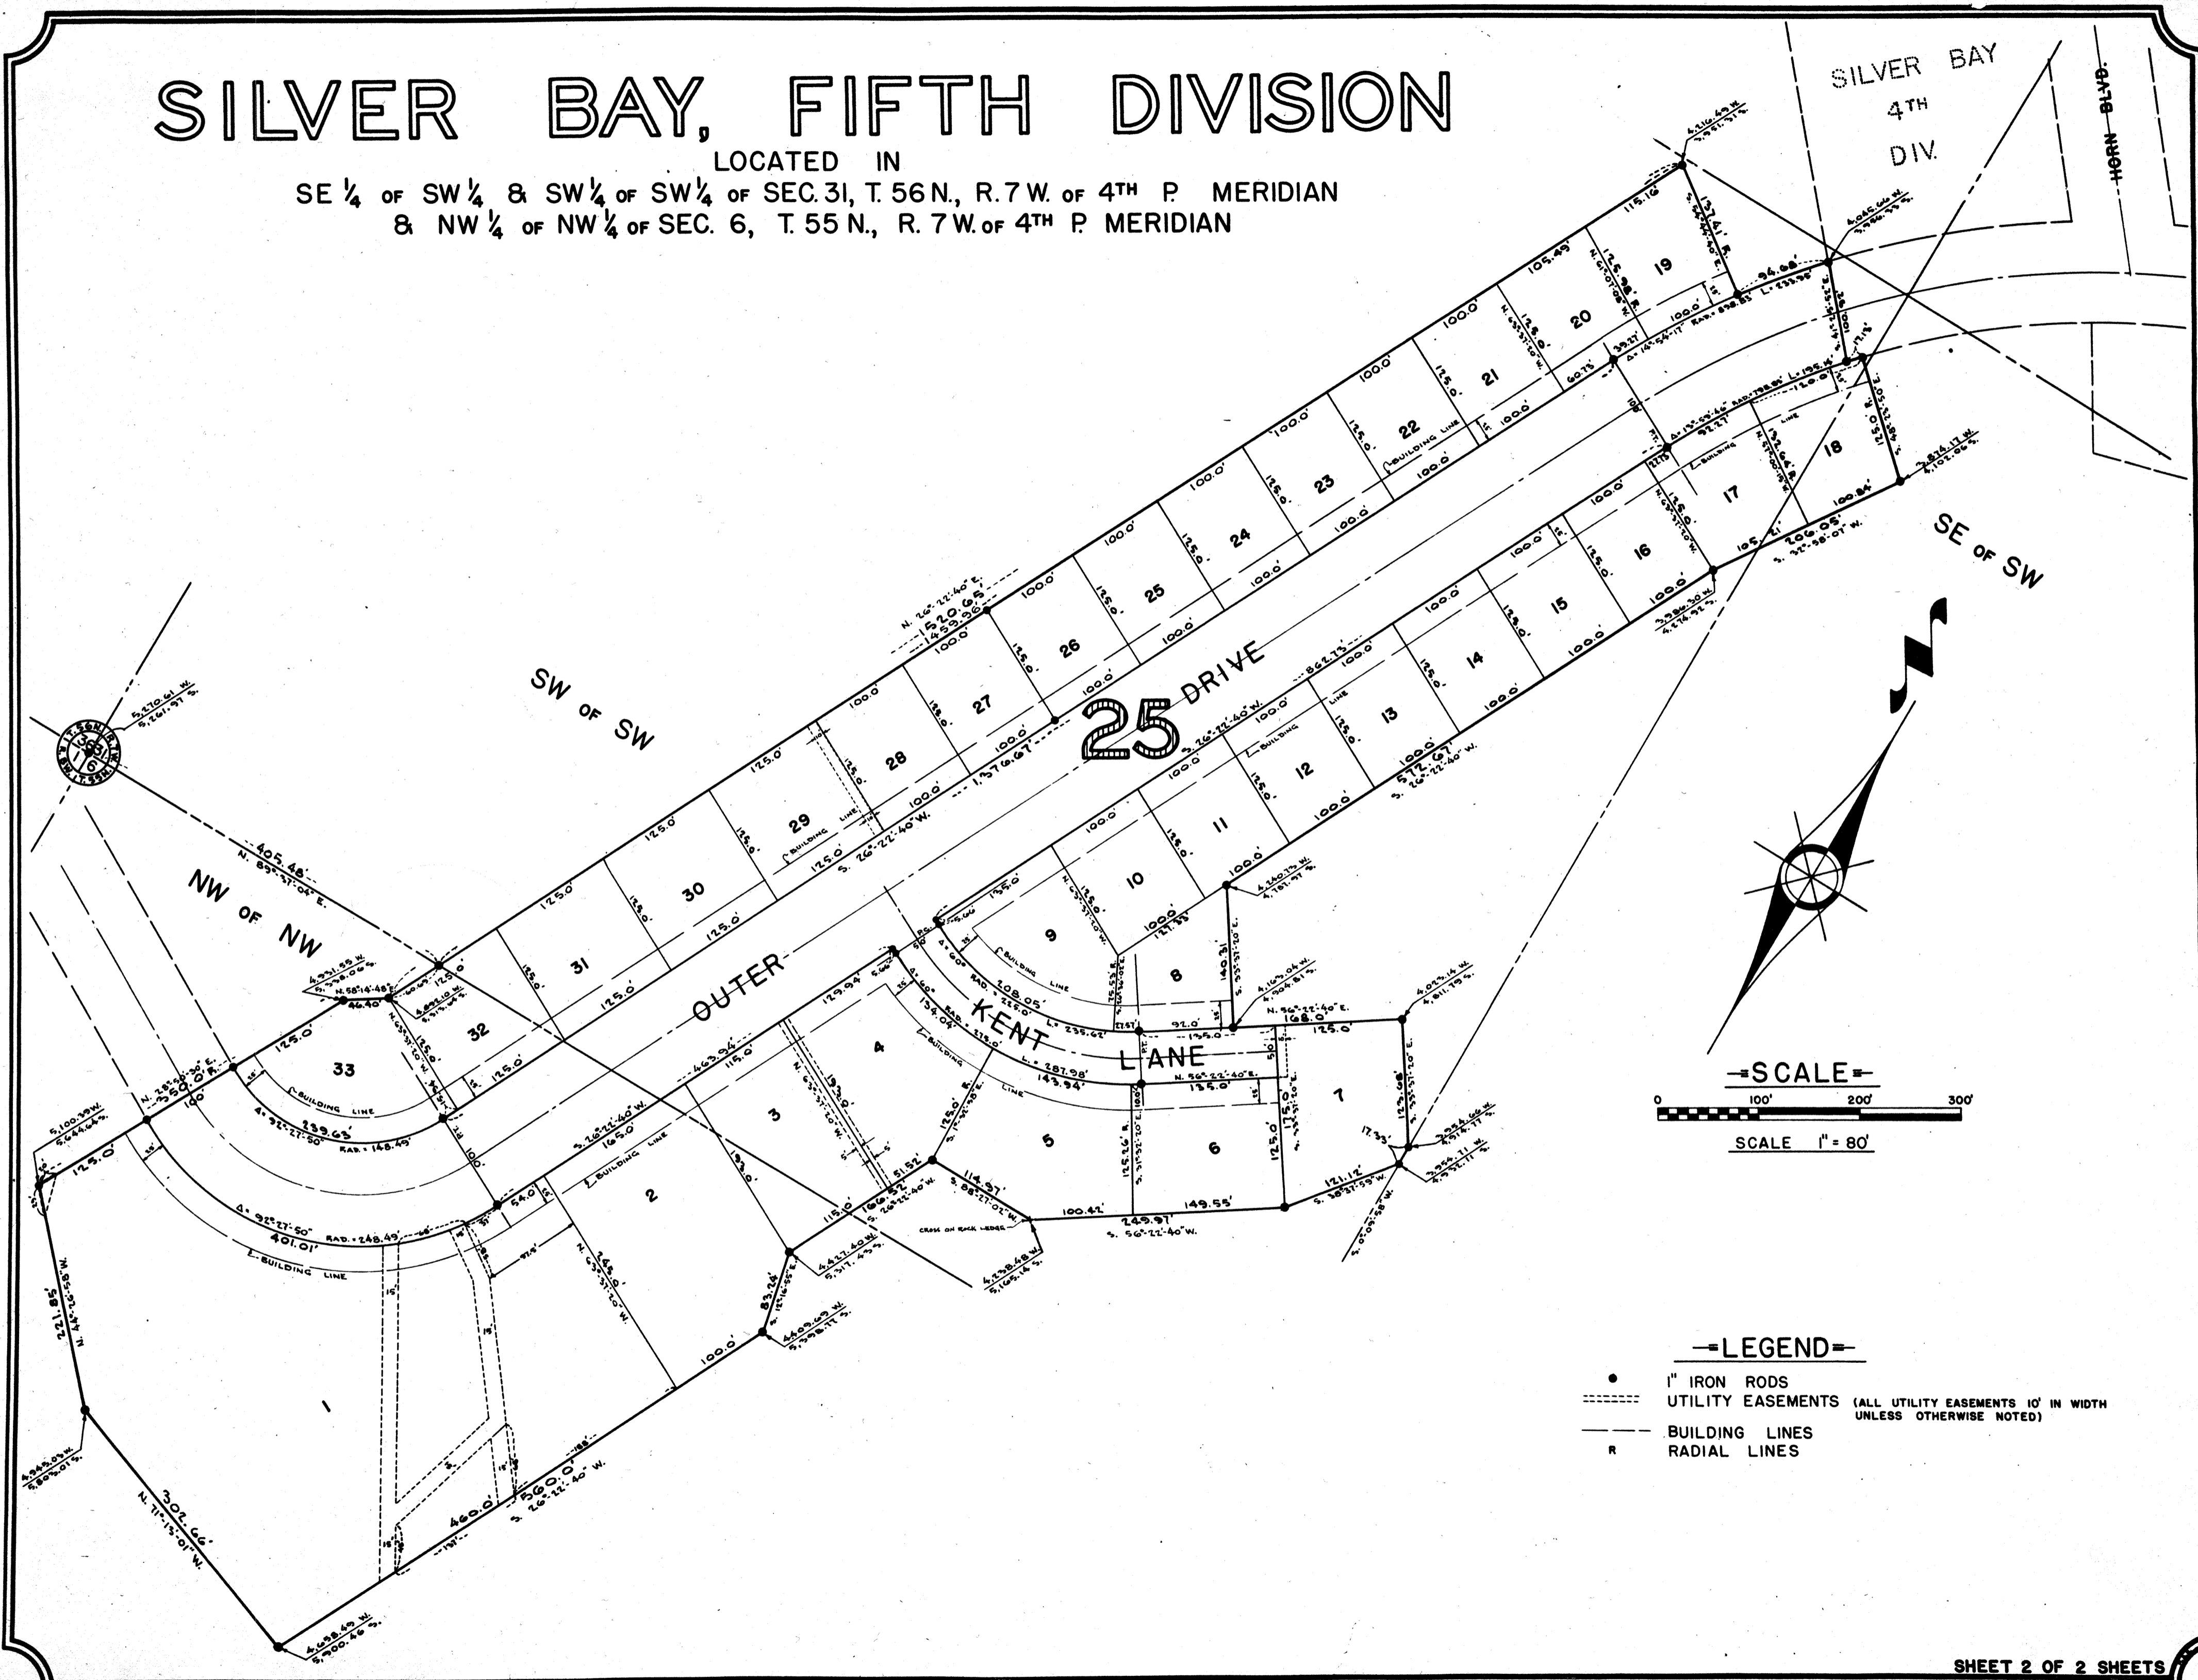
SILVER BAY, FIFTH DIVISION

LOCATED IN

SE $\frac{1}{4}$ OF SW $\frac{1}{4}$ & SW $\frac{1}{4}$ OF SW $\frac{1}{4}$ OF SEC. 31, T. 56 N., R. 7 W. OF 4TH P. MERIDIAN
& NW $\frac{1}{4}$ OF NW $\frac{1}{4}$ OF SEC. 6, T. 55 N., R. 7 W. OF 4TH P. MERIDIAN

SILVER BAY 4TH DIV.

HORN BLVD.

SW OF SW

SE OF SW

NW OF NW

OUTER DRIVE

25

KENT LANE

33 32 31 30 29 28 27 26 25 24 23 22 21 20 19 18 17 16 15 14 13 12 11 10 9 8 7 6 5 4 3 2 1

125.0' 100.0' 135.0' 168.0' 125.0' 149.55' 100.42' 114.97' 100.0' 560.0' 460.0' 302.66' 221.85' 401.01' 239.63' 350.0' 405.48' 520.65' 459.96' 1,376.67' 862.73' 512.67' 463.94' 208.05' 287.98' 143.94' 134.04' 245.97' 121.12' 105.21' 206.05' 100.84' 94.08' 115.16' 105.49' 93.0' 175.0' 193.0' 183.0' 83.24' 51.52' 166.52' 54.0' 140.31' 17.33' 60.75' 39.27'

S. 26°-22'-40" W.
N. 26°-22'-40" E.
N. 89°-37'-04" E.
N. 63°-37'-20" W.
N. 56°-22'-40" E.
S. 56°-22'-40" W.
S. 33°-37'-20" E.
S. 88°-27'-02" W.
S. 38°-31'-59" W.
N. 11°-13'-01" W.
N. 44°-26'-58" W.
S. 32°-38'-07" W.
N. 58°-14'-48" E.
N. 28°-56'-30" E.

Δ = 92°-27'-50" RAD. = 148.49
Δ = 92°-27'-50" RAD. = 248.49
Δ = 60° RAD. = 225.0'
Δ = 14°-54'-17"
Δ = 13°-53'-46" RAD. = 798.86'

BUILDING LINE

CROSS ON ROCK LEDGE

T.56 N. R.7 W. 31 6 T.55 N.

N

SCALE

0 100' 200' 300'

SCALE 1" = 80'

LEGEND

1" IRON RODS
UTILITY EASEMENTS (ALL UTILITY EASEMENTS 10' IN WIDTH UNLESS OTHERWISE NOTED)
BUILDING LINES
R RADIAL LINES

SHEET 2 OF 2 SHEETS